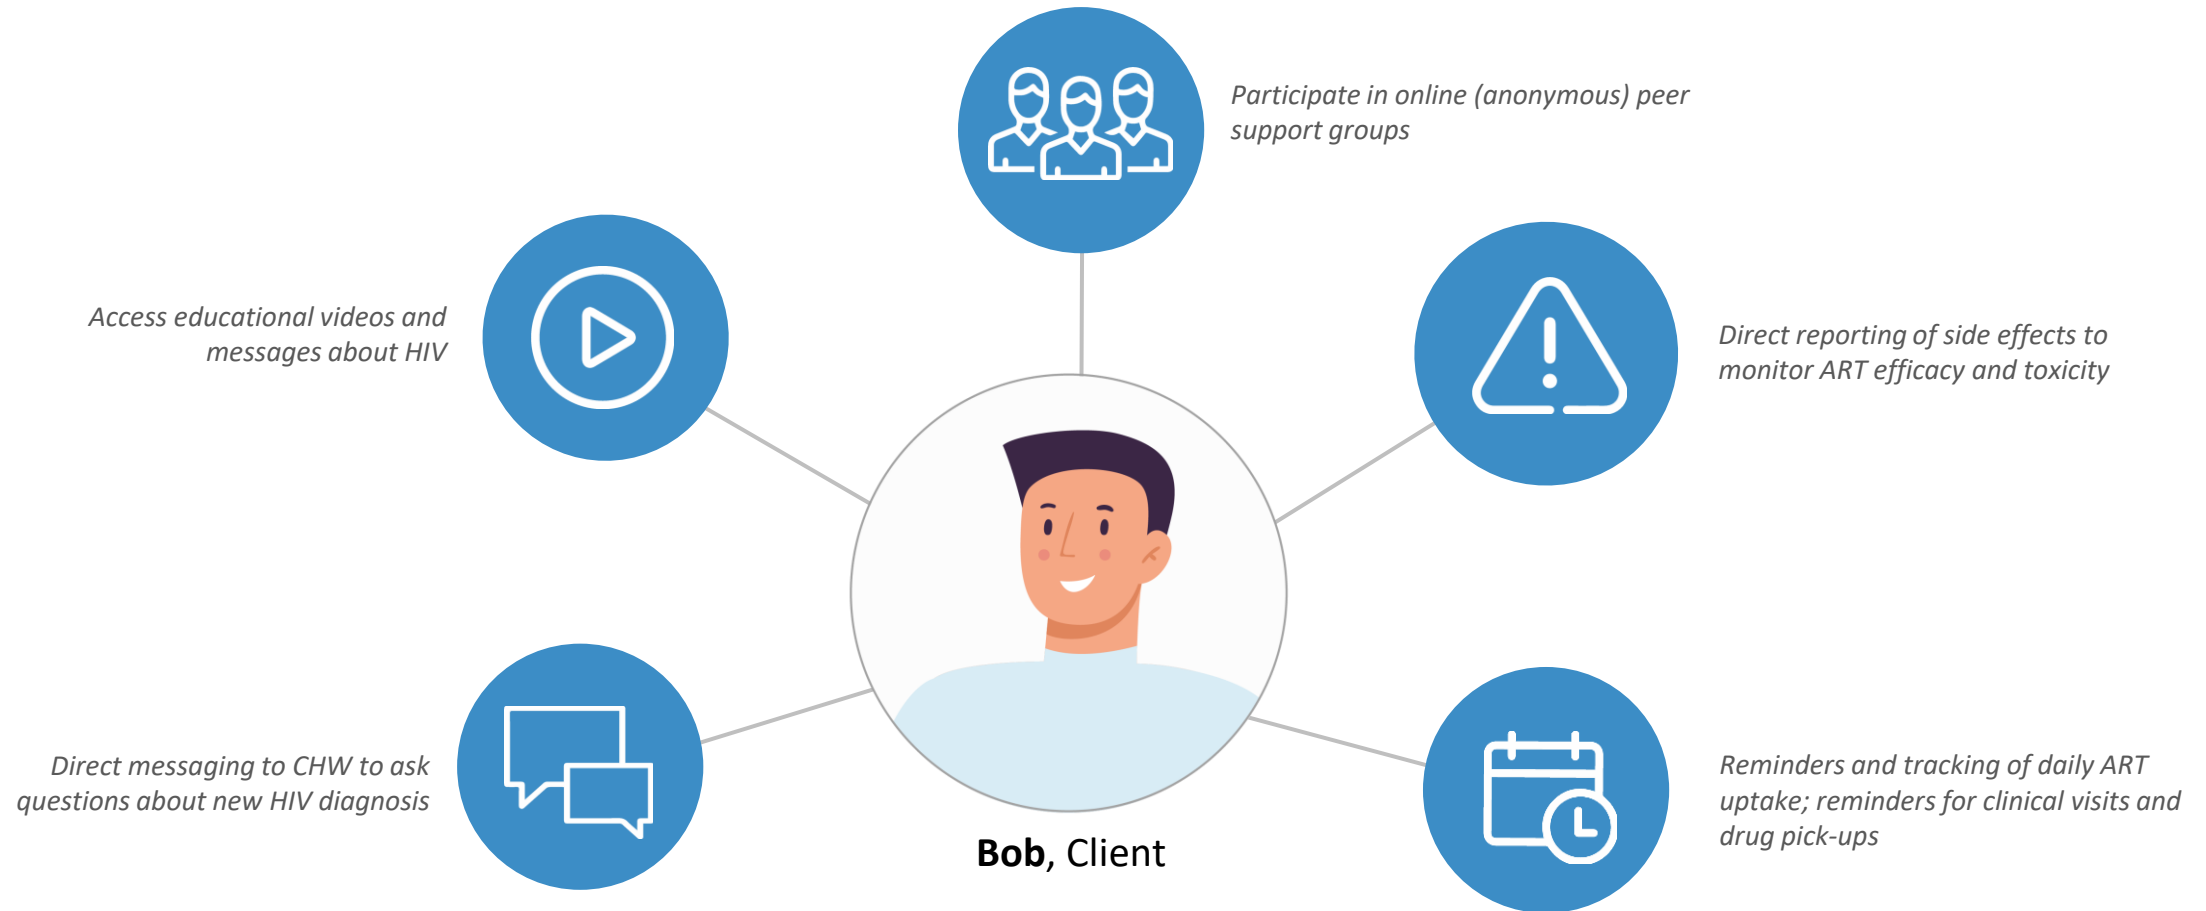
Participate in online (anonymous) peer support groups

Access educational videos and messages about HIV

Direct reporting of side effects to monitor ART efficacy and toxicity

Direct messaging to CHW to ask questions about new HIV diagnosis

Reminders and tracking of daily ART uptake; reminders for clinical visits and drug pick-ups

**Bob**, Client